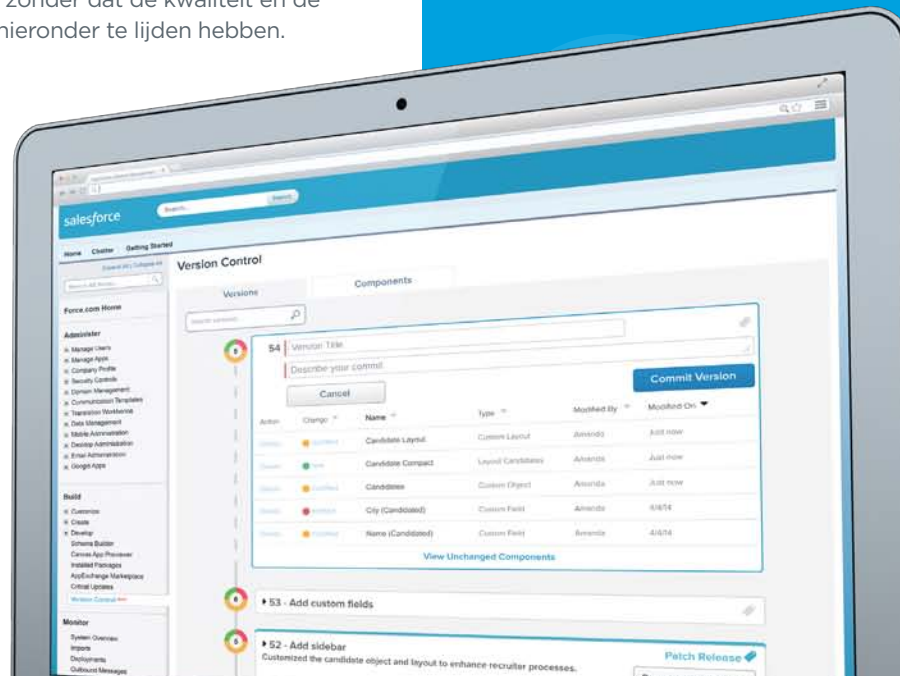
zonder dat de kwaliteit en de hieronder te lijden hebben.

salesforce

Search...

Search

Home Chatter Getting Started

Expand All | Collapse All

Force.com Home

Administer

Manage Users
Manage Apps
Company Profile
Security Controls
Domain Management
Communication Templates
Translation Workbench
Data Management
Mobile Administration
Desktop Administration
Email Administration
Google Apps

Build

Customize
Create
Develop
Schema Builder
Canvas App Previewer
Installed Packages
AppExchange Marketplace
Critical Updates
Version Control

Monitor

System Overview
Imports
Deployments
Outbound Messages

Version Control

Versions

Components

54 Version Title

Describe your commit

Cancel

Commit Version

| Action | Change | Name | Type | Modified By | Modified On |
|---|---|---|---|---|---|
| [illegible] | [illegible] | Candidate Layout | Custom Layout | Amanda | Just now |
| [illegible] | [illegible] | Candidate Compact | Layout Candidates | Amanda | Just now |
| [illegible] | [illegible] | Candidates | Custom Object | Amanda | Just now |
| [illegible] | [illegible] | City (Candidated) | Custom Field | Amanda | 4/4/14 |
| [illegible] | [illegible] | Name (Candidated) | Custom Field | Amanda | 4/4/14 |

View Unchanged Components

53 - Add custom fields

52 - Add sidebar
Customized the candidate object and layout to enhance recruiter processes.

Patch Release